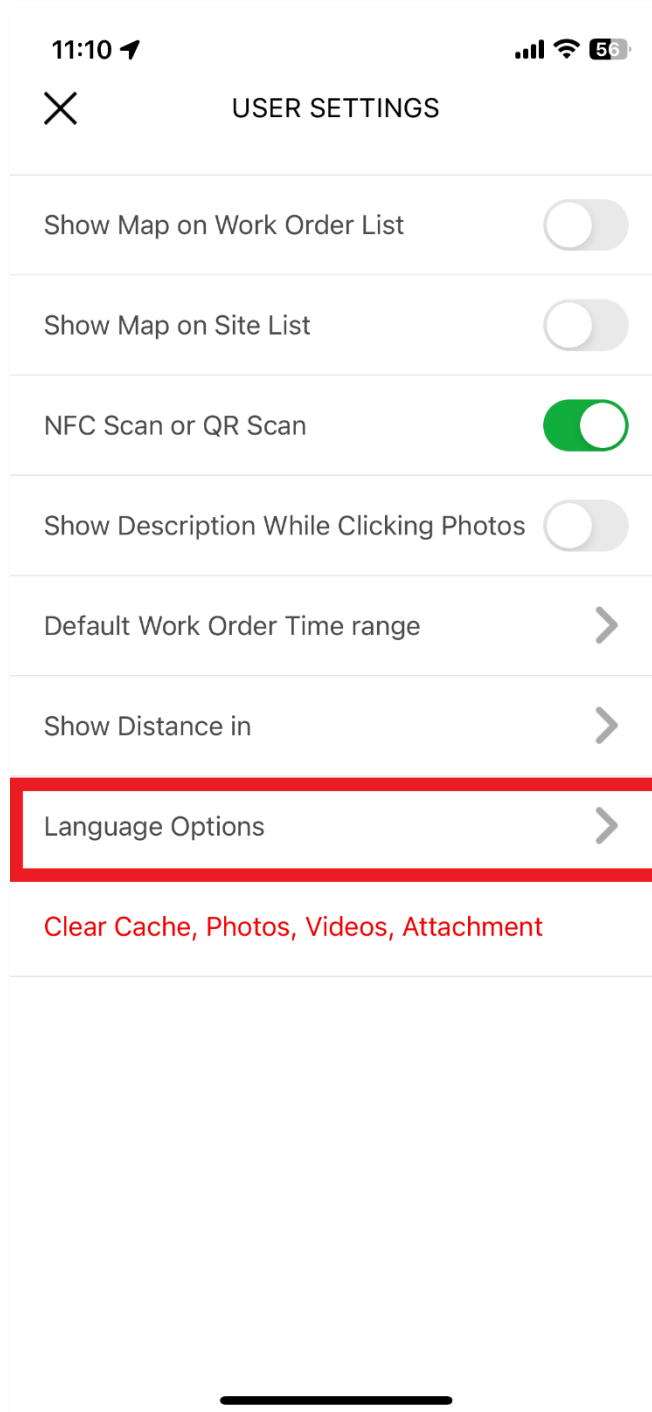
11:10

56

USER SETTINGS

Show Map on Work Order List

Show Map on Site List

NFC Scan or QR Scan

Show Description While Clicking Photos

Default Work Order Time range

Show Distance in

Language Options

Clear Cache, Photos, Videos, Attachment